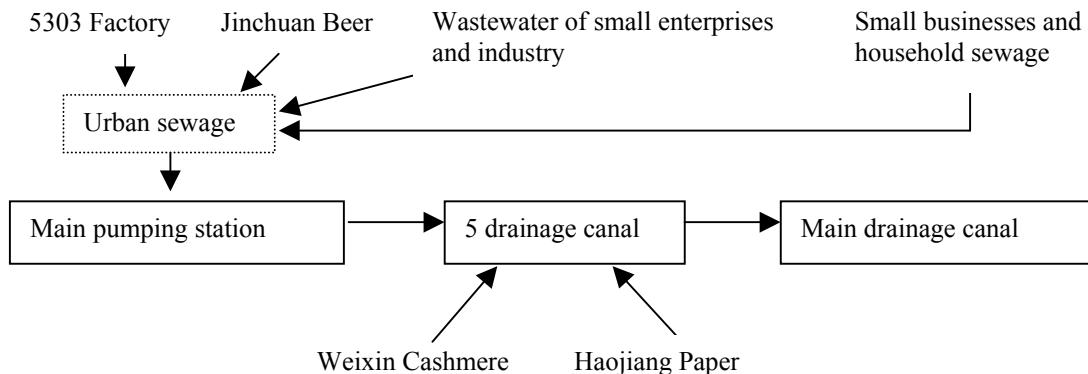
5303 Factory

Jinchuan Beer

Wastewater of small enterprises and industry

Small businesses and household sewage

Urban sewage

Main pumping station

5 drainage canal

Main drainage canal

Weixin Cashmere

Haojiang Paper